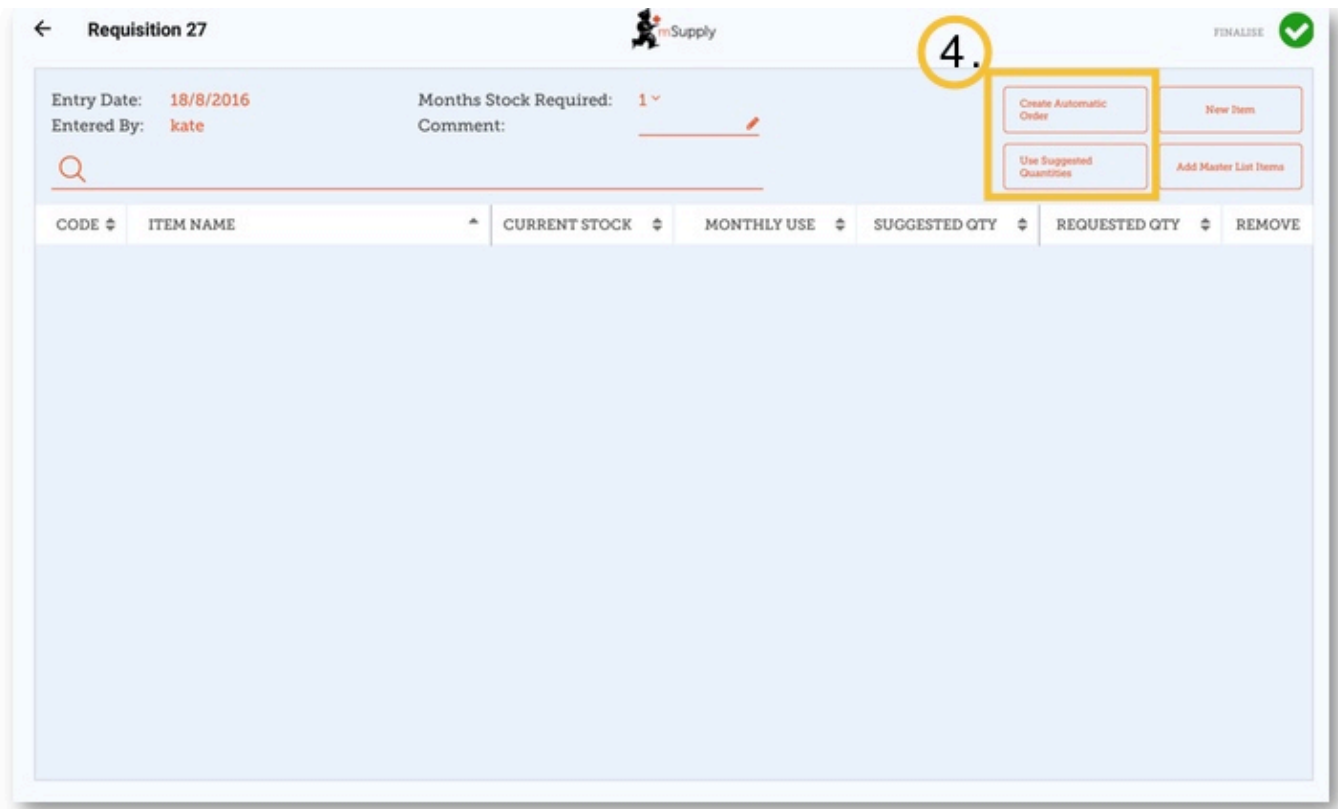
← Requisition 27

mSupply

FINALISE

4.

Entry Date: 18/8/2016
Entered By: kate

Months Stock Required: 1
Comment:

Create Automatic Order

New Item

Use Suggested Quantities

Add Master List Items

| CODE | ITEM NAME | CURRENT STOCK | MONTHLY USE | SUGGESTED QTY | REQUESTED QTY | REMOVE |
|---|---|---|---|---|---|---|